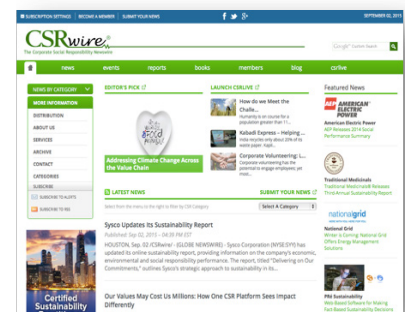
SUBSCRIPTION SETTINGS | BECOME A MEMBER | SUBMIT YOUR NEWS

SEPTEMBER 02, 2015

CSRwire
The Corporate Social Responsibility Newswire

Google Custom Search

news events reports books members blog csrlive

NEWS BY CATEGORY

MORE INFORMATION

DISTRIBUTION

ABOUT US

SERVICES

ARCHIVE

CONTACT

CATEGORIES

SUBSCRIBE

SUBSCRIBE TO ALERTS

SUBSCRIBE TO RSS

EDITOR'S PICK

Addressing Climate Change Across the Value Chain

LAUNCH CSRLIVE

How do we Meet the Challe...
Humanity is on course for a population greater than 11...

Kabadi Express - Helping ...
India recycles only about 20% of its 50 ...

Corporate Volunteering: L...
Corporate volunteering has the potential to engage employees; yet many ...

LATEST NEWS

SUBMIT YOUR NEWS

Select from the menu to the right to filter by CSR Category

Select A Category

Sysco Updates Its Sustainability Report

Published: Sep 02, 2015 – 04:36 PM EST

HOUSTON, Sep. 02 /CSRwire/ - (GLOBE NEWSWIRE) - Sysco Corporation (NYSE:SYY) has updated its online sustainability report, providing information on the company's economic, environmental and social responsibility performance. The report, titled "Delivering on Our Commitments," outlines Sysco's strategic approach to sustainability in its...

Our Values May Cost Us Millions: How One CSR Platform Sees Impact Differently

Certified Sustainability

Featured News

AEP AMERICAN ELECTRIC POWER

American Electric Power
AEP Releases 2014 Social Performance Summary

Traditional Medicinals
Traditional Medicinals® Releases Third Annual Sustainability Report

nationalgrid

National Grid
Winter is Coming: National Grid Offers Energy Management Solutions

PRI Sustainability
PRI Sustainability
Web-based Software for Making Fact-Based Sustainability Decisions